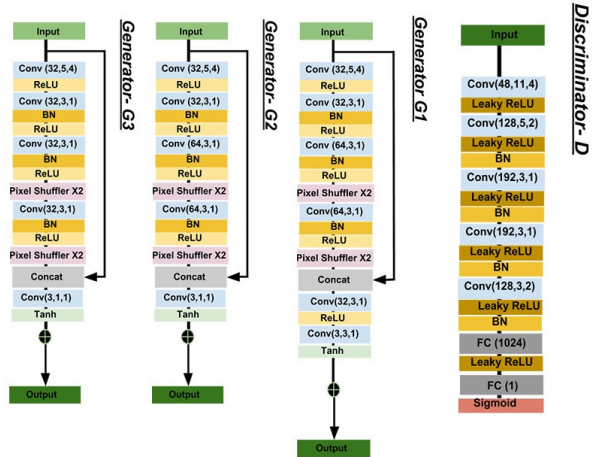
Generator- G3

Input
Conv (32,5,4)
ReLU
Conv (32,3,1)
BN
ReLU
Conv (32,3,1)
BN
ReLU
Pixel Shuffler X2
Conv(32,3,1)
BN
ReLU
Pixel Shuffler X2
Concat
Conv(3,1,1)
Tanh
Output

Generator- G2

Input
Conv (32,5,4)
ReLU
Conv (32,3,1)
BN
ReLU
Conv (64,3,1)
BN
ReLU
Pixel Shuffler X2
Conv(64,3,1)
BN
ReLU
Pixel Shuffler X2
Concat
Conv(3,1,1)
Tanh
Output

Generator G1

Input
Conv (32,5,4)
ReLU
Conv (32,3,1)
BN
ReLU
Conv (64,3,1)
BN
ReLU
Pixel Shuffler X2
Conv(64,3,1)
BN
ReLU
Pixel Shuffler X2
Concat
Conv(32,3,1)
ReLU
Conv(3,3,1)
Tanh
Output

Discriminator- D

Input
Conv(48,11,4)
Leaky ReLU
Conv(128,5,2)
Leaky ReLU
BN
Conv(192,3,1)
Leaky ReLU
BN
Conv(192,3,1)
Leaky ReLU
BN
Conv(128,3,2)
Leaky ReLU
BN
FC (1024)
Leaky ReLU
FC (1)
Sigmoid